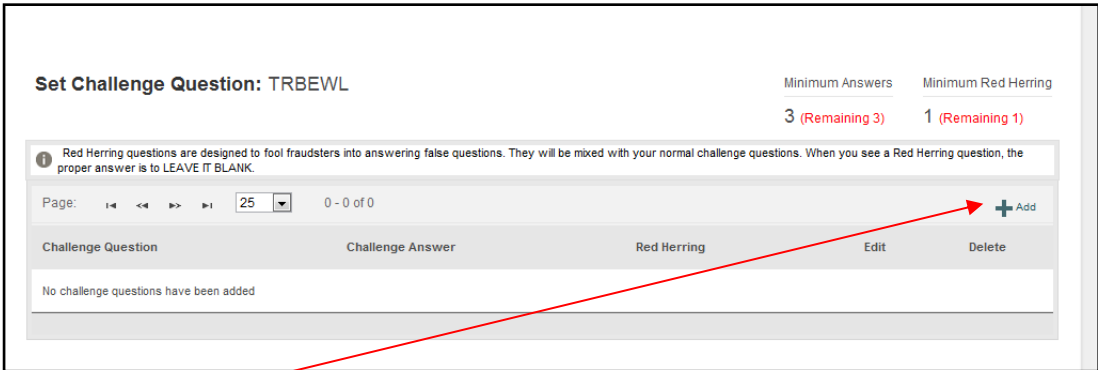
**Set Challenge Question:** TRBEWL

Minimum Answers
3 (Remaining 3)

Minimum Red Herring
1 (Remaining 1)

Red Herring questions are designed to fool fraudsters into answering false questions. They will be mixed with your normal challenge questions. When you see a Red Herring question, the proper answer is to LEAVE IT BLANK.

Page: 25 0 - 0 of 0

Add

| Challenge Question | Challenge Answer | Red Herring | Edit | Delete |
|---|---|---|---|---|
| No challenge questions have been added | | | | |